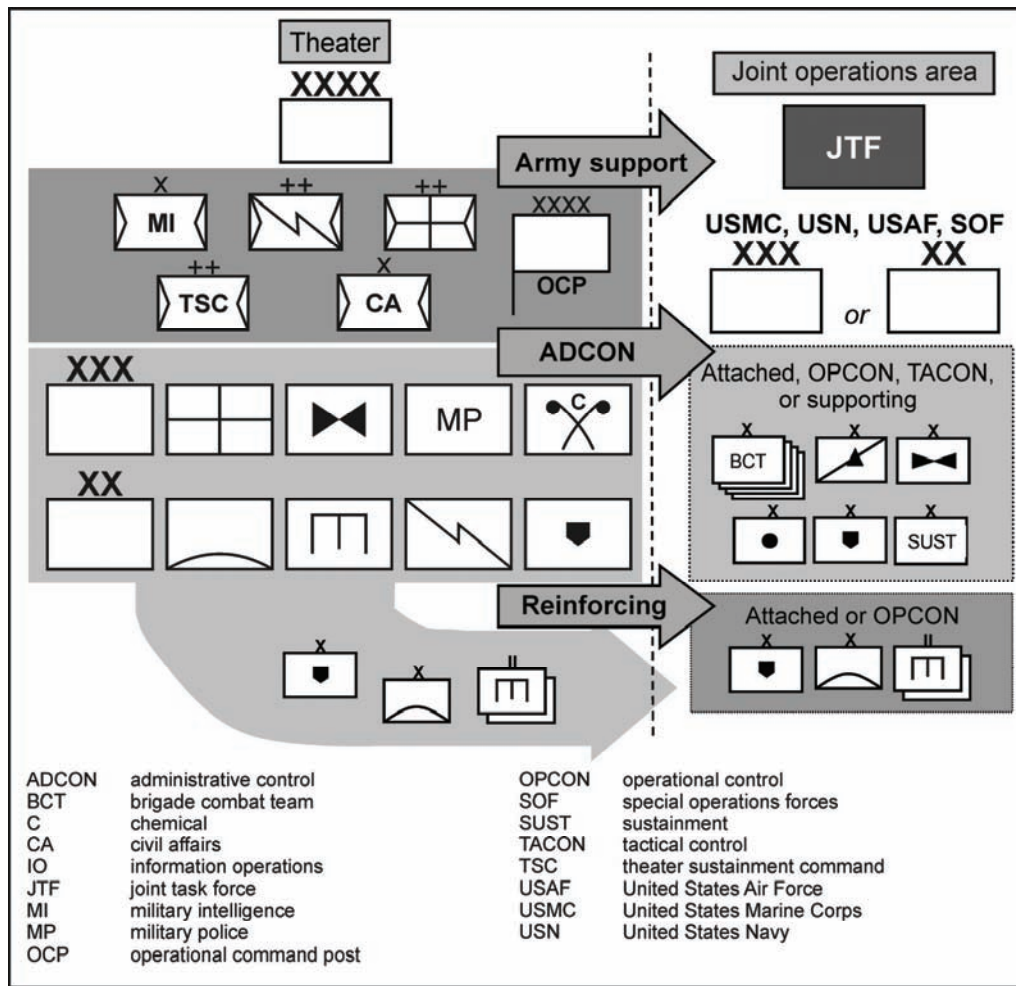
Theater

XXXX

X
MI

++

++

++
TSC

X
CA

XXXX
OCP

Army support

Joint operations area

JTF

USMC, USN, USAF, SOF
XXX
or
XX

ADCON

XXX

MP

C

XX

Attached, OPCON, TACON, or supporting

X
BCT

X

X

X

X

X
SUST

Reinforcing

Attached or OPCON

X

X

II

X

X

II

| | |
|---|---|
| ADCON | administrative control |
| BCT | brigade combat team |
| C | chemical |
| CA | civil affairs |
| IO | information operations |
| JTF | joint task force |
| MI | military intelligence |
| MP | military police |
| OCP | operational command post |
| OPCON | operational control |
| SOF | special operations forces |
| SUST | sustainment |
| TACON | tactical control |
| TSC | theater sustainment command |
| USAF | United States Air Force |
| USMC | United States Marine Corps |
| USN | United States Navy |